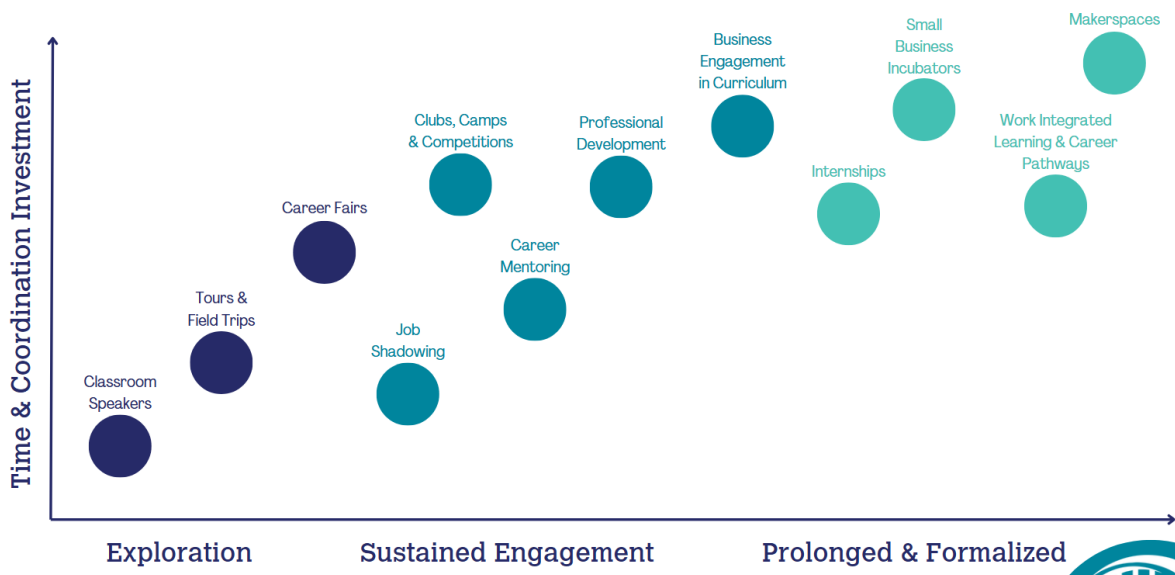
Time & Coordination Investment

Classroom Speakers

Tours & Field Trips

Career Fairs

Job Shadowing

Clubs, Camps & Competitions

Career Mentoring

Professional Development

Business Engagement in Curriculum

Internships

Small Business Incubators

Work Integrated Learning & Career Pathways

Makerspaces

Exploration

Sustained Engagement

Prolonged & Formalized